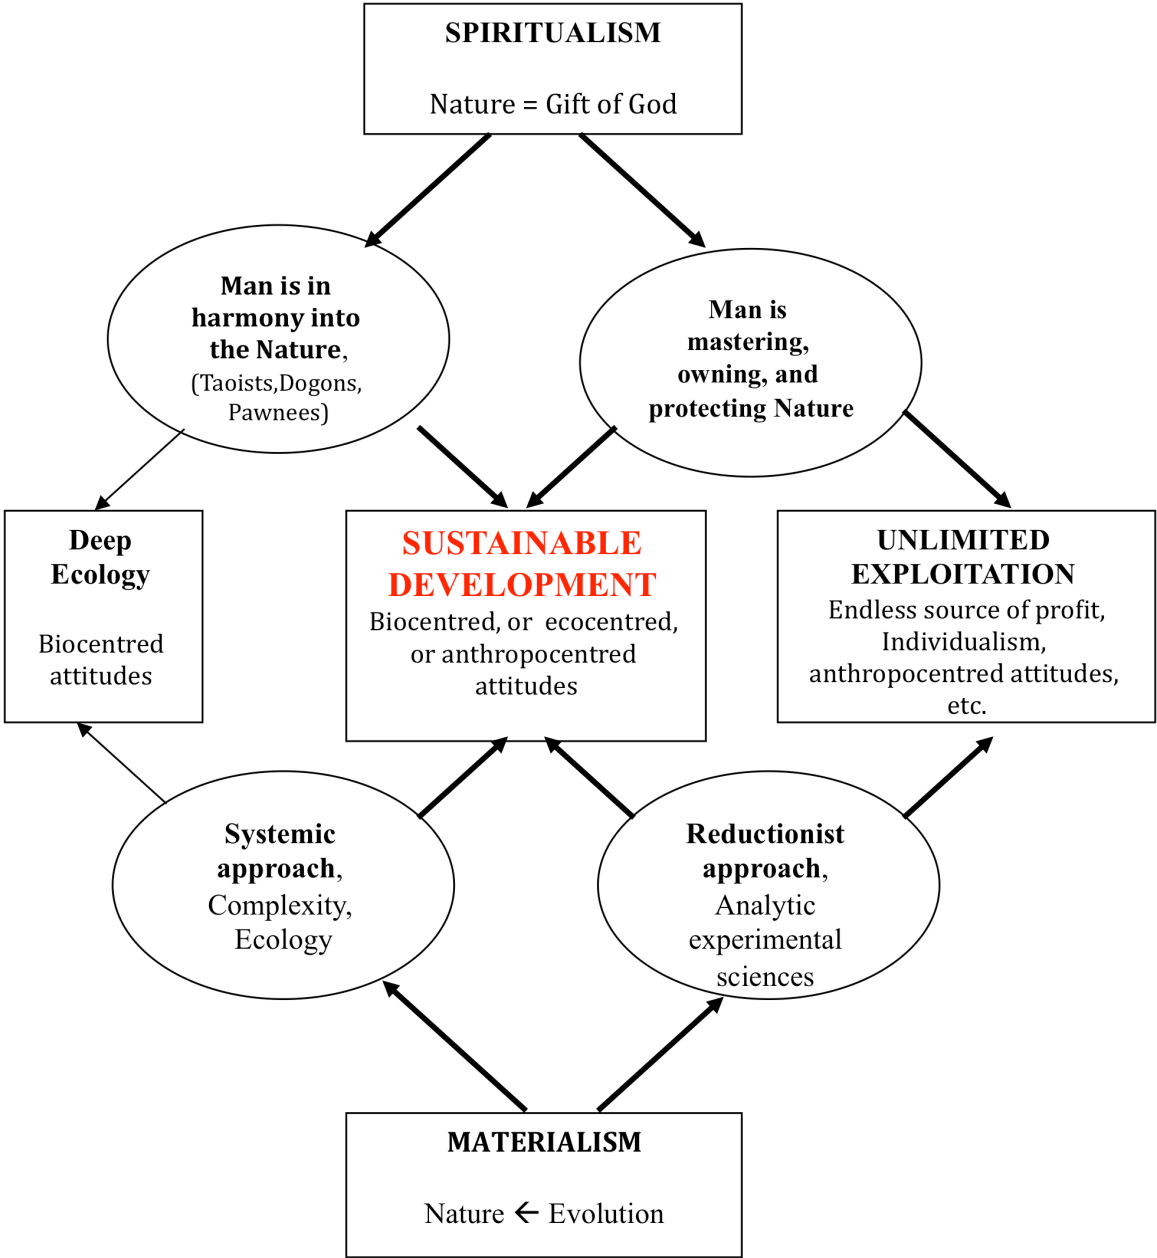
SPIRITUALISM

Nature = Gift of God

Man is in harmony into the Nature, (Taoists,Dogons, Pawnees)

Man is mastering, owning, and protecting Nature

Deep Ecology

Biocentred attitudes

SUSTAINABLE DEVELOPMENT

Biocentred, or ecocentred, or anthropocentred attitudes

UNLIMITED EXPLOITATION

Endless source of profit, Individualism, anthropocentred attitudes, etc.

Systemic approach, Complexity, Ecology

Reductionist approach, Analytic experimental sciences

MATERIALISM

Nature $\leftarrow$ Evolution